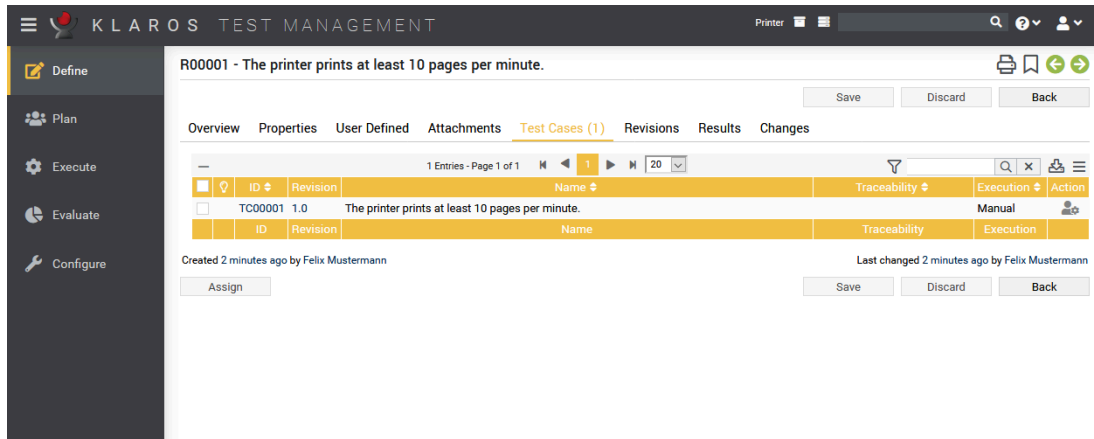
KLAROS TEST MANAGEMENT

Printer

Define

Plan

Execute

Evaluate

Configure

R00001 - The printer prints at least 10 pages per minute.

Save Discard Back

Overview Properties User Defined Attachments Test Cases (1) Revisions Results Changes

1 Entries - Page 1 of 1 1 20

| | | ID | Revision | Name | Traceability | Execution | Action |
|---|---|---|---|---|---|---|---|
| | | TC00001 | 1.0 | The printer prints at least 10 pages per minute. | | Manual | |
| | | ID | Revision | Name | Traceability | Execution | Action |

Created 2 minutes ago by Felix Mustermann

Last changed 2 minutes ago by Felix Mustermann

Assign

Save Discard Back